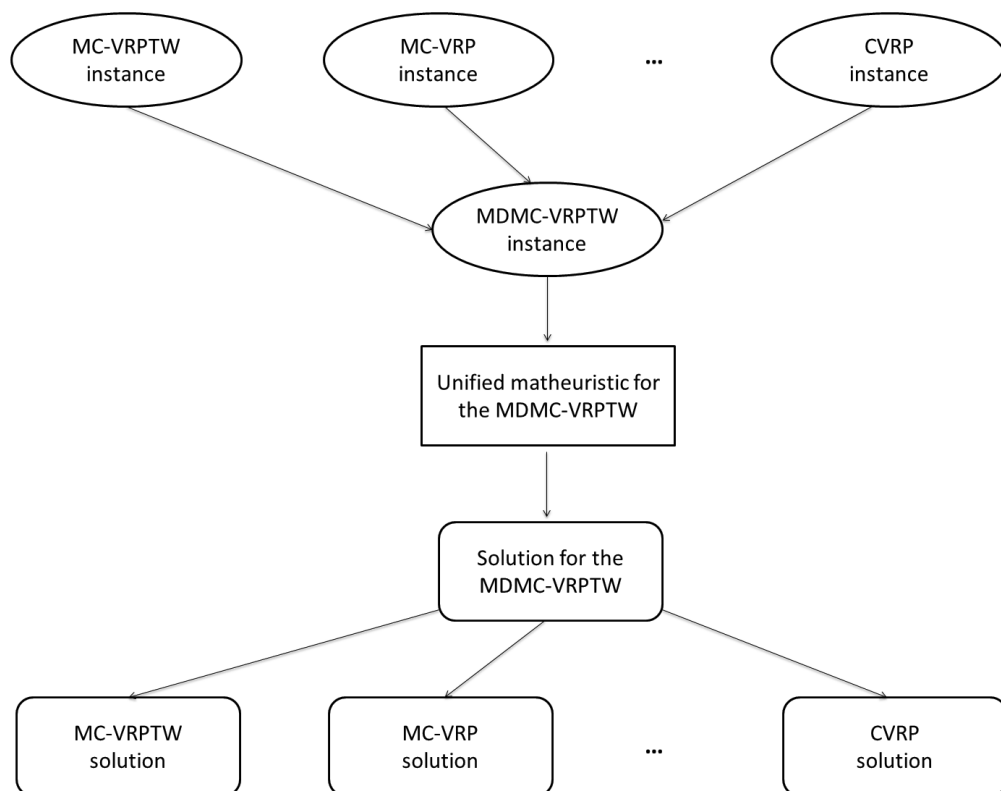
MC-VRPTW instance

MC-VRP instance

...

CVRP instance

MDMC-VRPTW instance

Unified matheuristic for the MDMC-VRPTW

Solution for the MDMC-VRPTW

MC-VRPTW solution

MC-VRP solution

...

CVRP solution